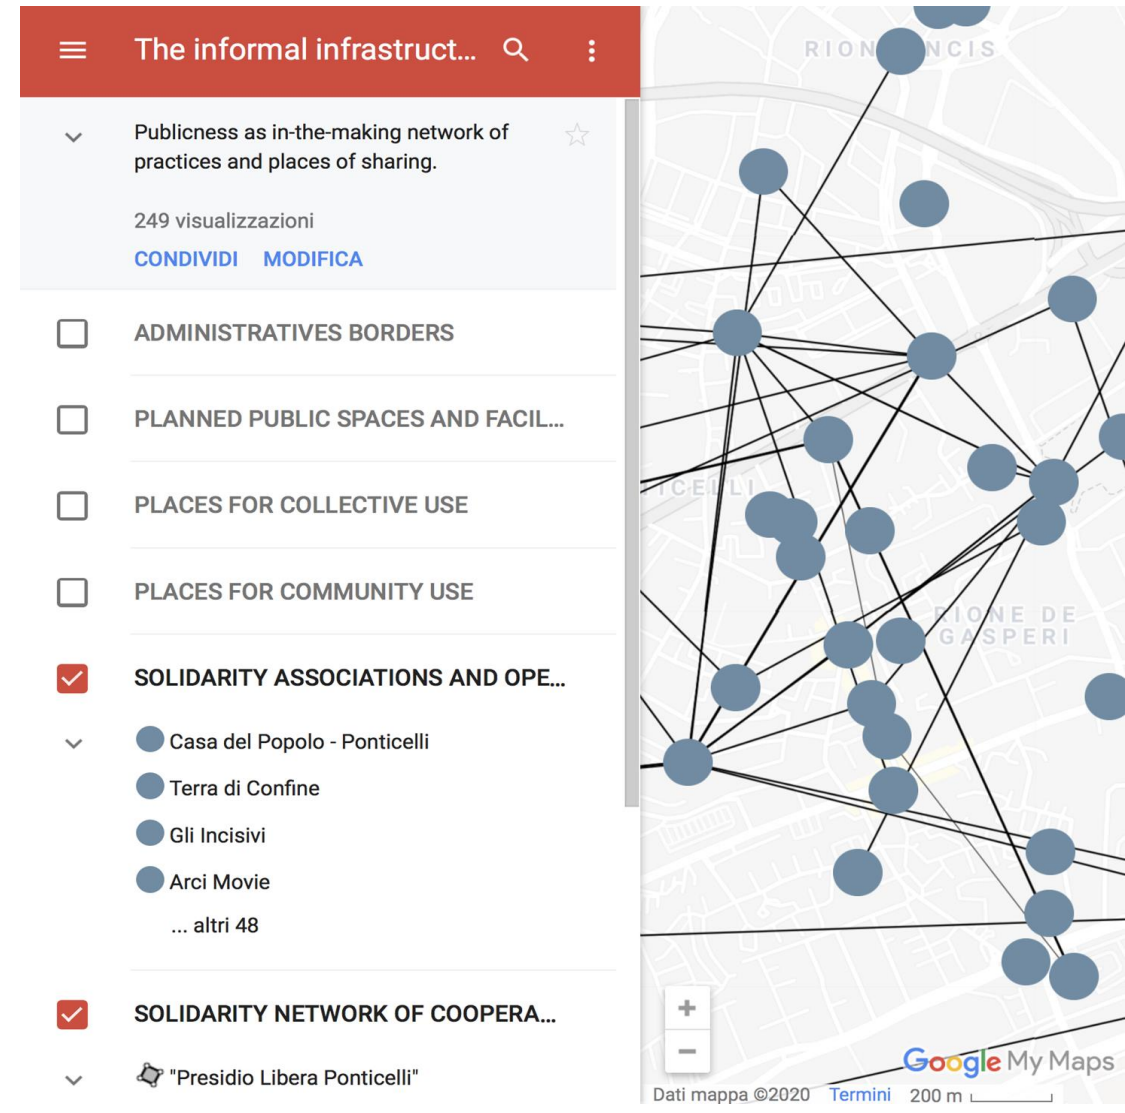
The informal infrastruct...

Publicness as in-the-making network of practices and places of sharing.

249 visualizzazioni

CONDIVIDI MODIFICA

ADMINISTRATIVES BORDERS

PLANNED PUBLIC SPACES AND FACIL...

PLACES FOR COLLECTIVE USE

PLACES FOR COMMUNITY USE

SOLIDARITY ASSOCIATIONS AND OPE...

Casa del Popolo - Ponticelli

Terra di Confine

Gli Incisivi

Arci Movie

... altri 48

SOLIDARITY NETWORK OF COOPERA...

"Presidio Libera Ponticelli"

RION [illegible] NCIS

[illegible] ICELLI

RIONE DE GASPERI

+

−

Google My Maps

Dati mappa ©2020 Termini 200 m